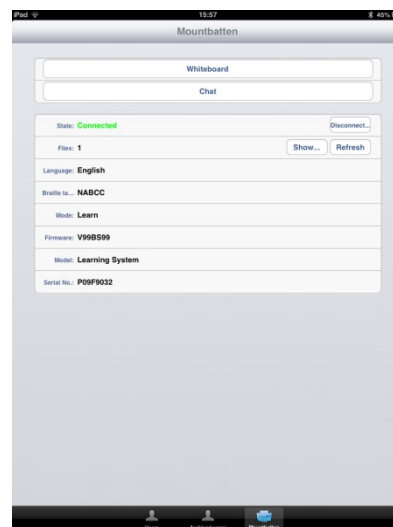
iPad 15:57 45%

Mountbatten

Whiteboard

Chat

State: Connected Disconnect...

Files: 1 Show... Refresh

Language: English

Braille ta... NABCC

Mode: Learn

Firmware: V99BS99

Model: Learning System

Serial No.: P09F9032

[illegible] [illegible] Mountbatten